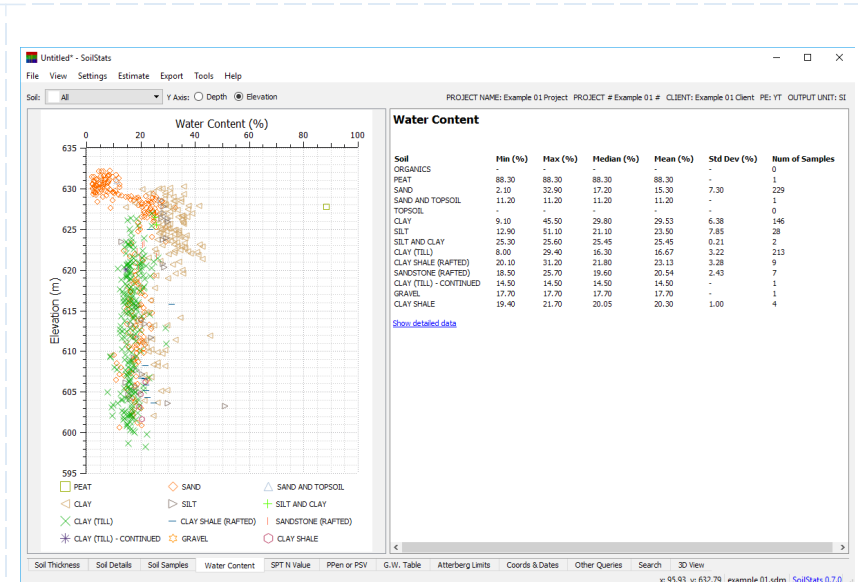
Untitled* - SoilStats

File View Settings Estimate Export Tools Help

Soil: All Y Axis: Depth Elevation

PROJECT NAME: Example 01 Project PROJECT # Example 01 # CLIENT: Example 01 Client PE: YT OUTPUT UNIT: SI

Water Content (%)

0 20 40 60 80 100

635 630 625 620 615 610 605 600 595

Elevation (m)

PEAT SAND SAND AND TOPSOIL
CLAY SILT SILT AND CLAY
CLAY (TILL) CLAY SHALE (RAFTED) SANDSTONE (RAFTED)
CLAY (TILL) - CONTINUED GRAVEL CLAY SHALE

Water Content

| Soil | Min (%) | Max (%) | Median (%) | Mean (%) | Std Dev (%) | Num of Samples |
|---|---|---|---|---|---|---|
| ORGANICS | - | - | - | - | - | 0 |
| PEAT | 88.30 | 88.30 | 88.30 | 88.30 | - | 1 |
| SAND | 2.10 | 32.90 | 17.20 | 15.30 | 7.30 | 229 |
| SAND AND TOPSOIL | 11.20 | 11.20 | 11.20 | 11.20 | - | 1 |
| TOPSOIL | - | - | - | - | - | 0 |
| CLAY | 9.10 | 45.50 | 29.80 | 29.53 | 6.38 | 146 |
| SILT | 12.90 | 51.10 | 21.10 | 23.50 | 7.85 | 28 |
| SILT AND CLAY | 25.30 | 25.60 | 25.45 | 25.45 | 0.21 | 2 |
| CLAY (TILL) | 8.00 | 29.40 | 16.30 | 16.67 | 3.22 | 213 |
| CLAY SHALE (RAFTED) | 20.10 | 31.20 | 21.80 | 23.13 | 3.28 | 9 |
| SANDSTONE (RAFTED) | 18.50 | 25.70 | 19.60 | 20.54 | 2.43 | 7 |
| CLAY (TILL) - CONTINUED | 14.50 | 14.50 | 14.50 | 14.50 | - | 1 |
| GRAVEL | 17.70 | 17.70 | 17.70 | 17.70 | - | 1 |
| CLAY SHALE | 19.40 | 21.70 | 20.05 | 20.30 | 1.00 | 4 |

Show detailed data

Soil Thickness | Soil Details | Soil Samples | Water Content | SPT N Value | PPen or PSV | G.W. Table | Atterberg Limits | Coords & Dates | Other Queries | Search | 3D View

x: 95.93, y: 632.79 example 01.sdm SoilStats 0.7.0